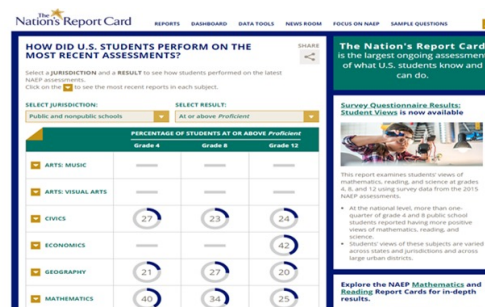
The Nation's Report Card

REPORTS DASHBOARD DATA TOOLS NEWS ROOM FOCUS ON NAEP SAMPLE QUESTIONS

HOW DID U.S. STUDENTS PERFORM ON THE MOST RECENT ASSESSMENTS?

SHARE

Select a JURISDICTION and a RESULT to see how students performed on the latest NAEP assessments.
Click on the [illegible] to see the most recent reports in each subject.

SELECT JURISDICTION:
Public and nonpublic schools

SELECT RESULT:
At or above *Proficient*

| | PERCENTAGE OF STUDENTS AT OR ABOVE *Proficient* | | |
|---|---|---|---|
| | Grade 4 | Grade 8 | Grade 12 |
| ARTS: MUSIC | — | — | — |
| ARTS: VISUAL ARTS | — | — | — |
| CIVICS | 27 | 23 | 24 |
| ECONOMICS | — | — | 42 |
| GEOGRAPHY | 21 | 27 | 20 |
| MATHEMATICS | 40 | 34 | 25 |

The Nation's Report Card is the largest ongoing assessment of what U.S. students know and can do.

Survey Questionnaire Results: Student Views is now available

This report examines students' views of mathematics, reading, and science at grades 4, 8, and 12 using survey data from the 2015 NAEP assessments.

• At the national level, more than one-quarter of grade 4 and 8 public school students reported having more positive views of mathematics, reading, and science.
• Students' views of these subjects are varied across states and jurisdictions and across large urban districts.

Explore the NAEP Mathematics and Reading Report Cards for in-depth results.